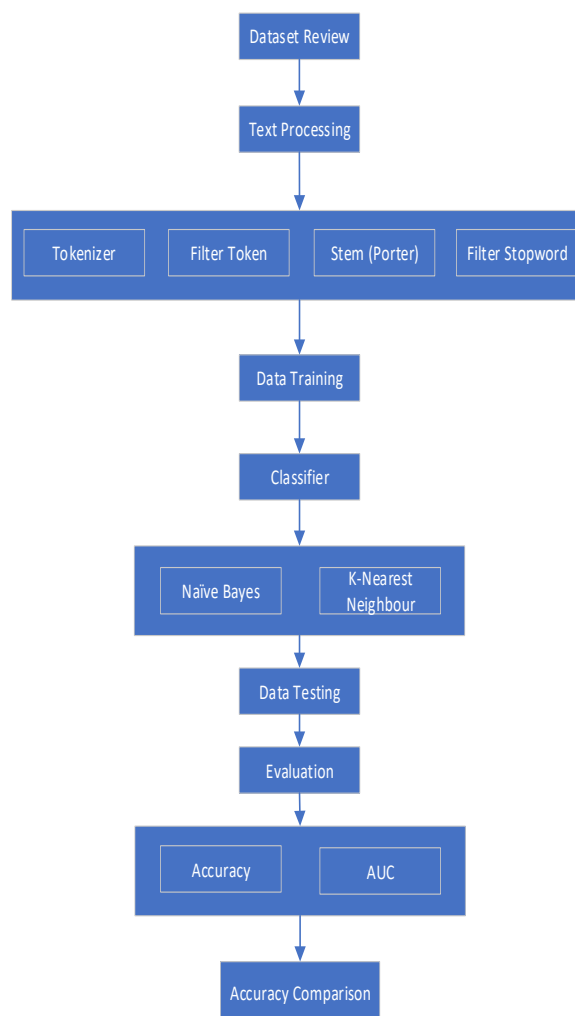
Dataset Review

Text Processing

Tokenizer

Filter Token

Stem (Porter)

Filter Stopword

Data Training

Classifier

Naïve Bayes

K-Nearest Neighbour

Data Testing

Evaluation

Accuracy

AUC

Accuracy Comparison